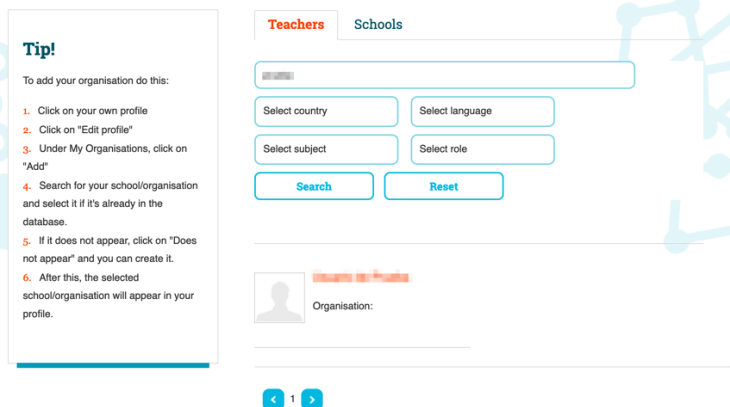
Tip!

To add your organisation do this:

1. Click on your own profile
2. Click on "Edit profile"
3. Under My Organisations, click on "Add"
4. Search for your school/organisation and select it if it's already in the database.
5. If it does not appear, click on "Does not appear" and you can create it.
6. After this, the selected school/organisation will appear in your profile.

Teachers | Schools

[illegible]

Select country
Select language
Select subject
Select role

Search
Reset

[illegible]

Organisation:

1